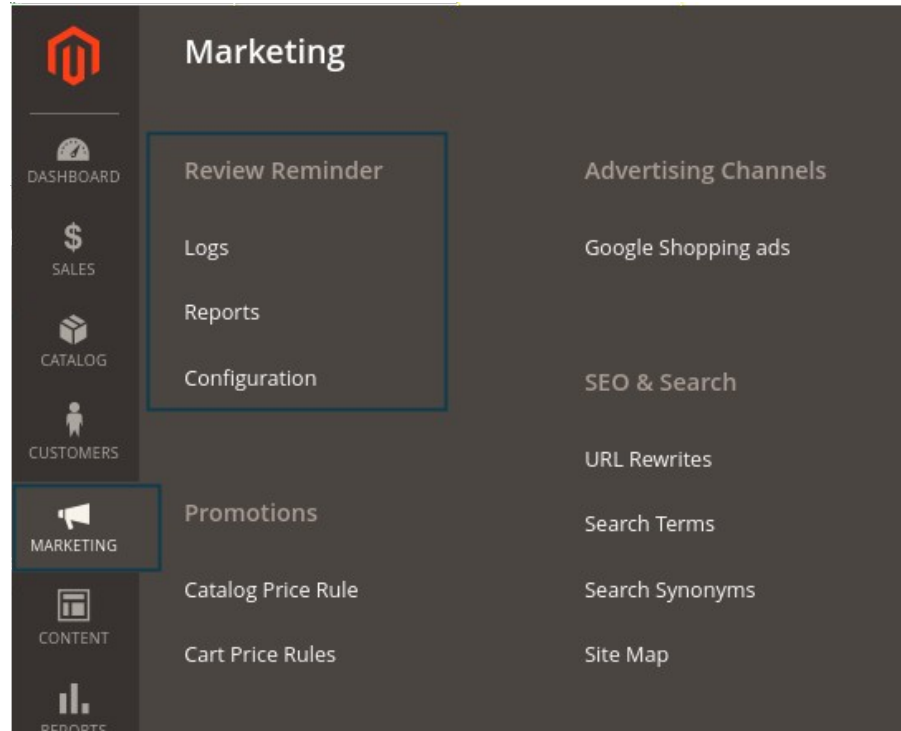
DASHBOARD

SALES

CATALOG

CUSTOMERS

MARKETING

CONTENT

REPORTS

Marketing

Review Reminder

Logs

Reports

Configuration

Promotions

Catalog Price Rule

Cart Price Rules

Advertising Channels

Google Shopping ads

SEO & Search

URL Rewrites

Search Terms

Search Synonyms

Site Map